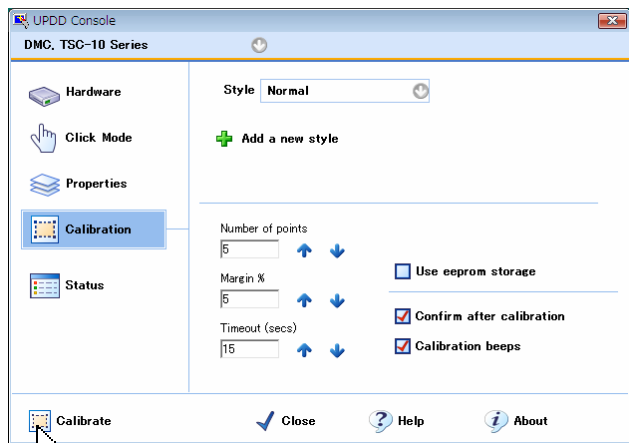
UPDD Console

DMC, TSC-10 Series

Hardware

Click Mode

Properties

Calibration

Status

Style Normal

Add a new style

Number of points
5

Margin %
5

Timeout (secs)
15

Use eeprom storage

Confirm after calibration

Calibration beeps

Calibrate

Close

Help

About